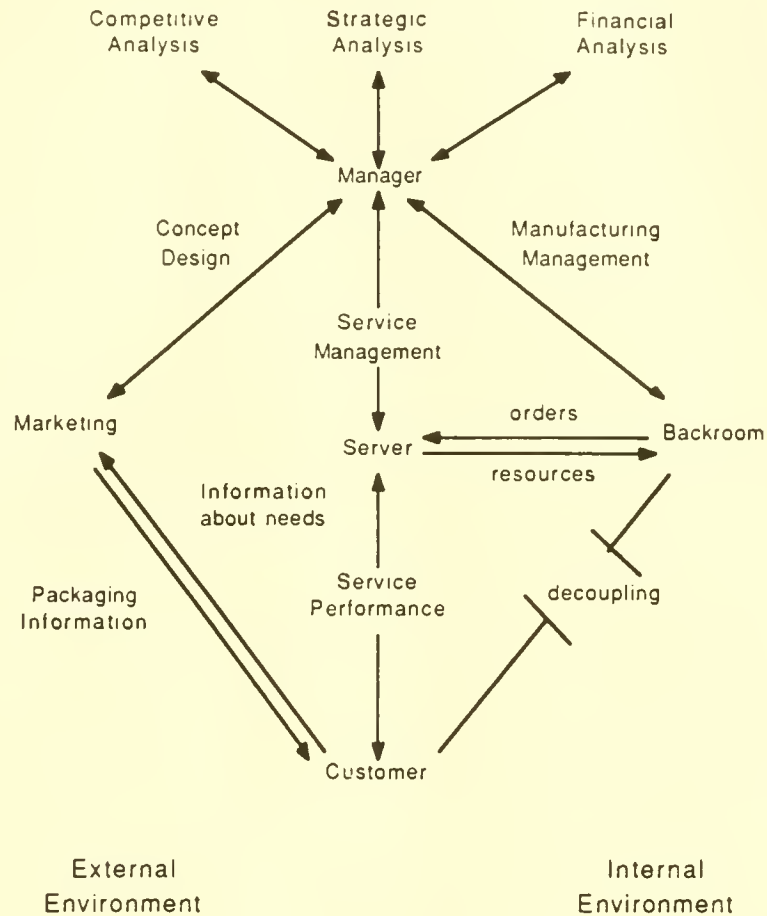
Competitive Analysis

Strategic Analysis

Financial Analysis

Manager

Concept Design

Manufacturing Management

Service Management

Marketing

orders

Server

Backroom

resources

Information about needs

Packaging Information

Service Performance

decoupling

Customer

External Environment

Internal Environment